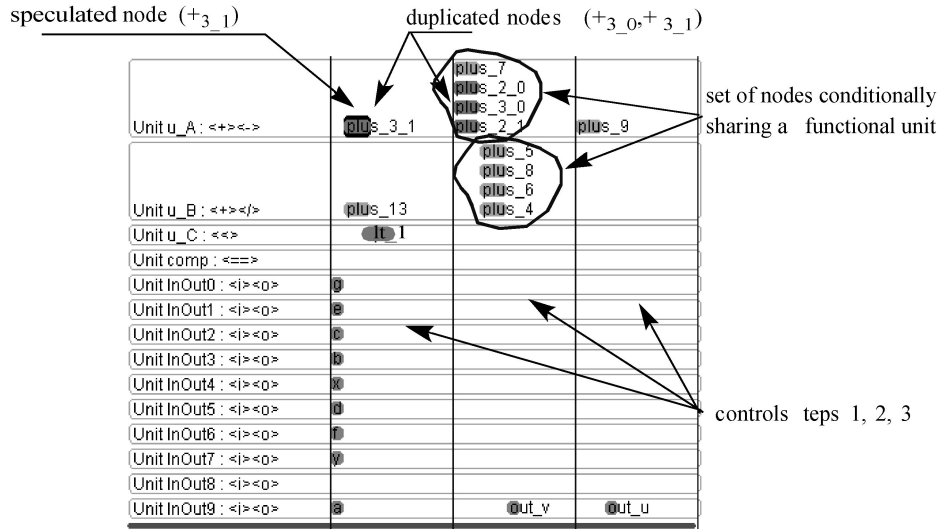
speculated node $(+_{3\_1})$

duplicated nodes $(+_{3\_0}, +_{3\_1})$

set of nodes conditionally sharing a functional unit

Unit u_A : <+><->
plus_3_1
plus_7
plus_2_0
plus_3_0
plus_2_1
plus_9

Unit u_B : <+></>
plus_13
plus_5
plus_8
plus_6
plus_4

Unit u_C : <<>
lt_1

Unit comp : <==>

Unit InOut0 : <i><o>
g

Unit InOut1 : <i><o>
e

Unit InOut2 : <i><o>
c

Unit InOut3 : <i><o>
b

Unit InOut4 : <i><o>
x

Unit InOut5 : <i><o>
d

Unit InOut6 : <i><o>
f

Unit InOut7 : <i><o>
y

Unit InOut8 : <i><o>

Unit InOut9 : <i><o>
a
out_y
out_u

controls teps 1, 2, 3